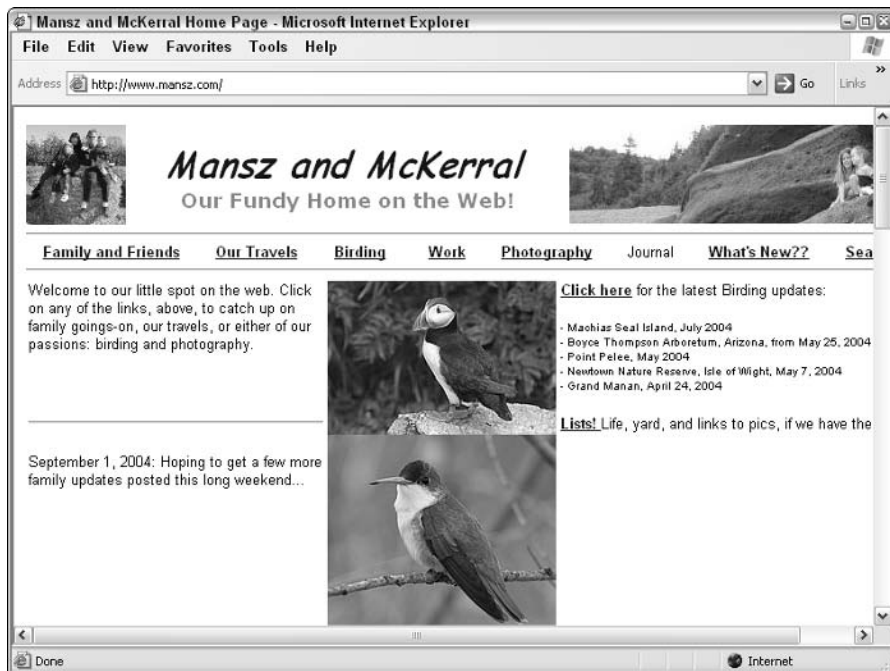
Mansz and McKerral Home Page - Microsoft Internet Explorer

File Edit View Favorites Tools Help

Address http://www.mansz.com/ Go Links

Mansz and McKerral
Our Fundy Home on the Web!

Family and Friends Our Travels Birding Work Photography Journal What's New?? Sea

Welcome to our little spot on the web. Click on any of the links, above, to catch up on family goings-on, our travels, or either of our passions: birding and photography.

September 1, 2004: Hoping to get a few more family updates posted this long weekend...

Click here for the latest Birding updates:

- Machias Seal Island, July 2004
- Boyce Thompson Arboretum, Arizona, from May 25, 2004
- Point Pelee, May 2004
- Newtown Nature Reserve, Isle of Wight, May 7, 2004
- Grand Manan, April 24, 2004

Lists! Life, yard, and links to pics, if we have the

Done Internet